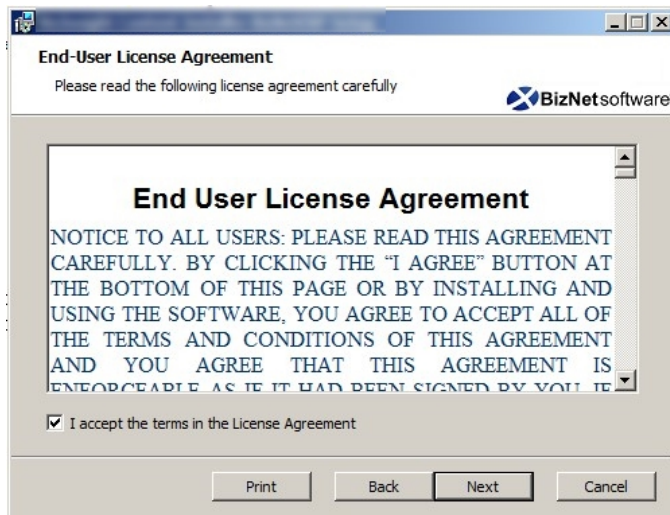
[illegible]

End-User License Agreement

Please read the following license agreement carefully

BizNetsoftware

End User License Agreement

NOTICE TO ALL USERS: PLEASE READ THIS AGREEMENT CAREFULLY. BY CLICKING THE "I AGREE" BUTTON AT THE BOTTOM OF THIS PAGE OR BY INSTALLING AND USING THE SOFTWARE, YOU AGREE TO ACCEPT ALL OF THE TERMS AND CONDITIONS OF THIS AGREEMENT AND YOU AGREE THAT THIS AGREEMENT IS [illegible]

I accept the terms in the License Agreement

Print Back Next Cancel